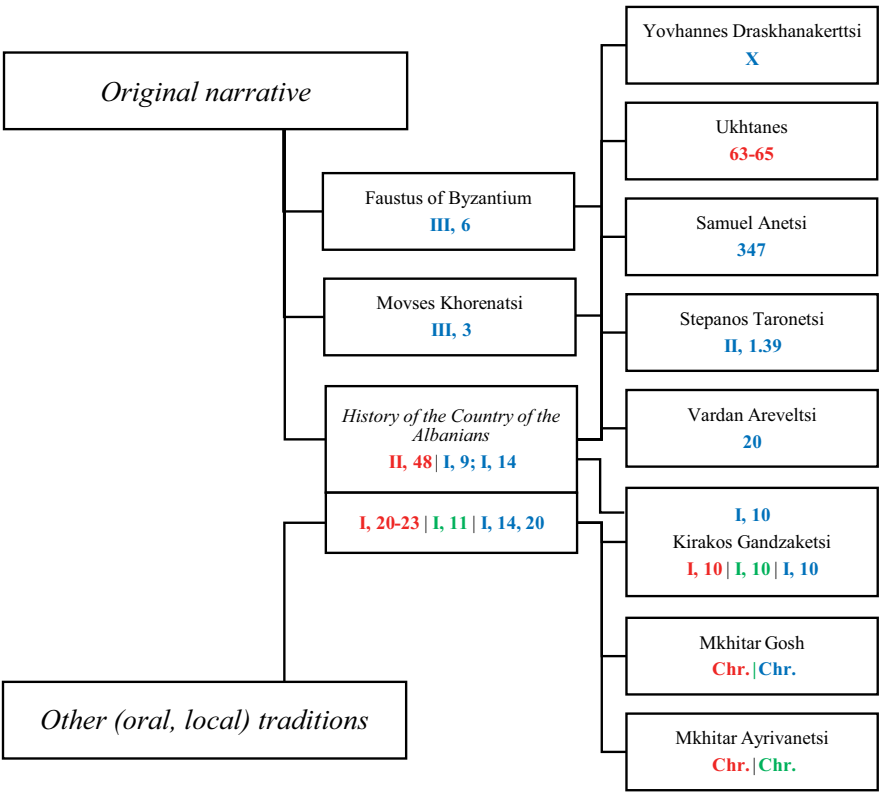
Original narrative

Faustus of Byzantium
III, 6

Movses Khorenatsi
III, 3

History of the Country of the Albanians
II, 48 | I, 9; I, 14

I, 20-23 | I, 11 | I, 14, 20

Other (oral, local) traditions

Yovhannes Draskhanakerttsi
X

Ukhtanes
63-65

Samuel Anetsi
347

Stepanos Taronetsi
II, 1.39

Vardan Areveltsi
20

I, 10
Kirakos Gandzaketsi
I, 10 | I, 10 | I, 10

Mkhitar Gosh
Chr. | Chr.

Mkhitar Ayrivanetsi
Chr. | Chr.